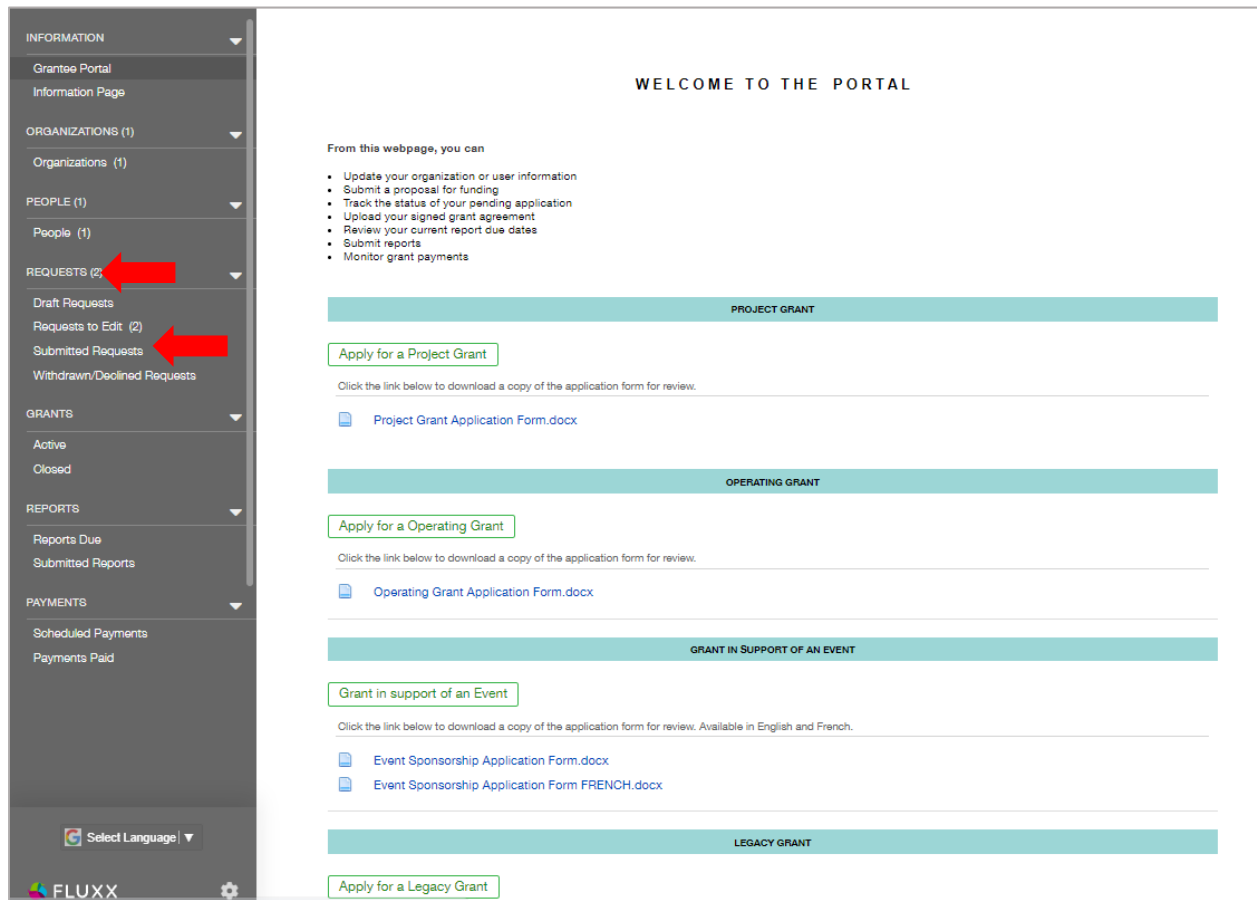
INFORMATION

Grantee Portal
Information Page

ORGANIZATIONS (1)

Organizations (1)

PEOPLE (1)

People (1)

REQUESTS (2)

Draft Requests
Requests to Edit (2)
Submitted Requests
Withdrawn/Declined Requests

GRANTS

Active
Closed

REPORTS

Reports Due
Submitted Reports

PAYMENTS

Scheduled Payments
Payments Paid

Select Language ▼

FLUXX

WELCOME TO THE PORTAL

From this webpage, you can

- Update your organization or user information
- Submit a proposal for funding
- Track the status of your pending application
- Upload your signed grant agreement
- Review your current report due dates
- Submit reports
- Monitor grant payments

PROJECT GRANT

Apply for a Project Grant

Click the link below to download a copy of the application form for review.

Project Grant Application Form.docx

OPERATING GRANT

Apply for a Operating Grant

Click the link below to download a copy of the application form for review.

Operating Grant Application Form.docx

GRANT IN SUPPORT OF AN EVENT

Grant in support of an Event

Click the link below to download a copy of the application form for review. Available in English and French.

Event Sponsorship Application Form.docx
Event Sponsorship Application Form FRENCH.docx

LEGACY GRANT

Apply for a Legacy Grant